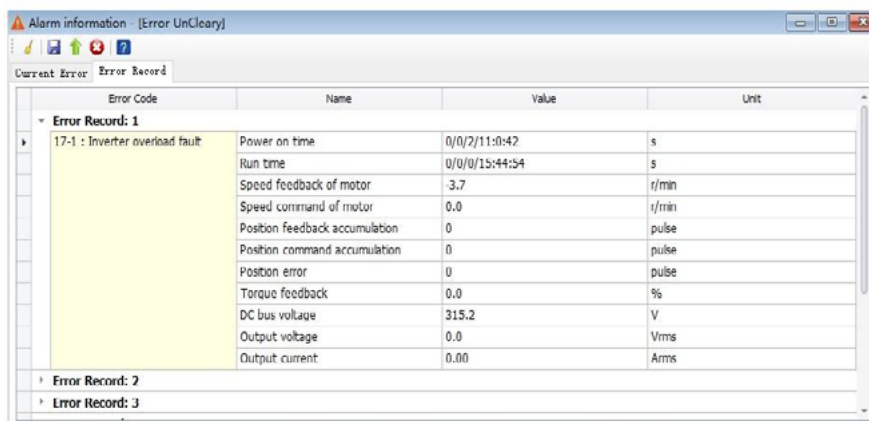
Alarm information - [Error UnCleary]

Current Error | Error Record

| Error Code | Name | Value | Unit |
|---|---|---|---|
| Error Record: 1 | | | |
| 17-1 : Inverter overload fault | Power on time | 0/0/2/11:0:42 | s |
| | Run time | 0/0/0/15:44:54 | s |
| | Speed feedback of motor | -3.7 | r/min |
| | Speed command of motor | 0.0 | r/min |
| | Position feedback accumulation | 0 | pulse |
| | Position command accumulation | 0 | pulse |
| | Position error | 0 | pulse |
| | Torque feedback | 0.0 | % |
| | DC bus voltage | 315.2 | V |
| | Output voltage | 0.0 | Vrms |
| | Output current | 0.00 | Arms |
| Error Record: 2 | | | |
| Error Record: 3 | | | |